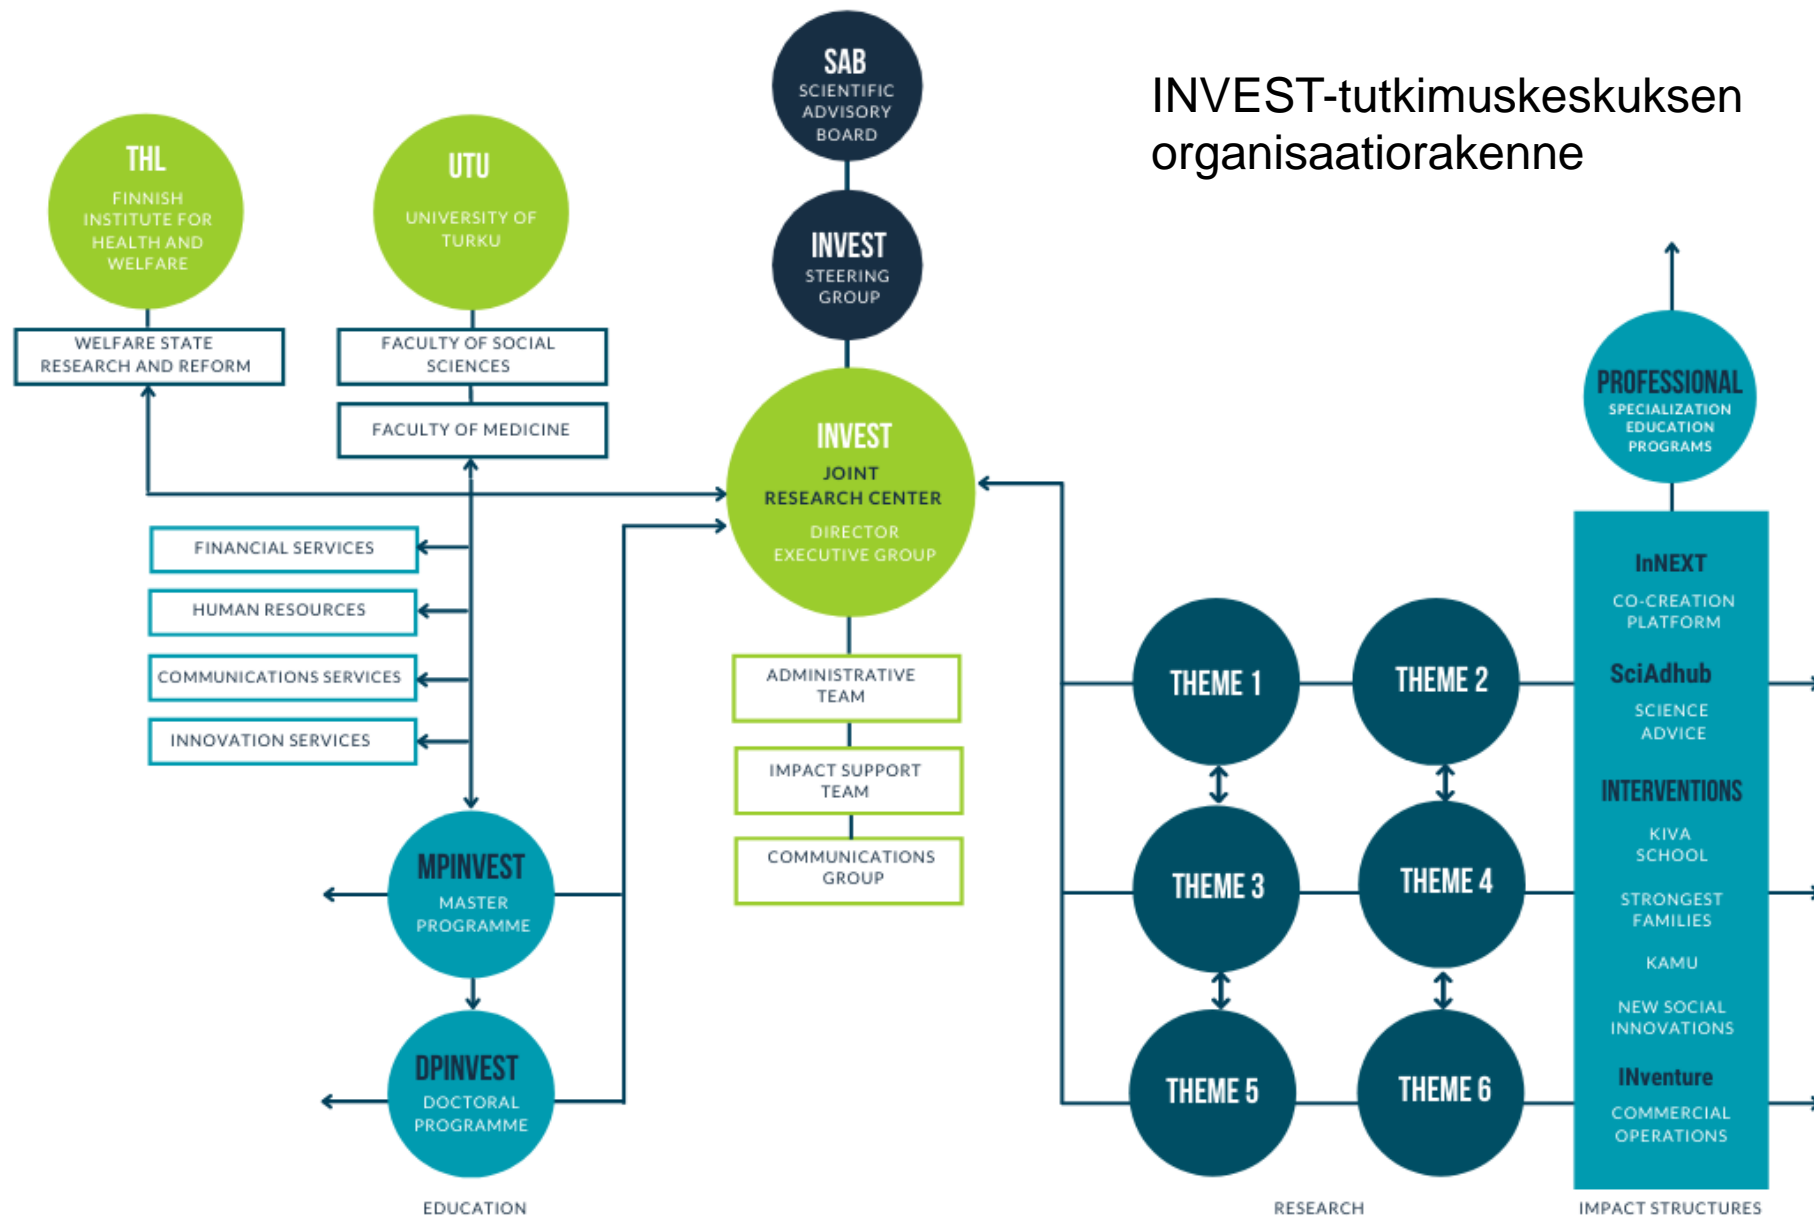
INVEST-tutkimuskeskuksen organisaatiorakenne

SAB
SCIENTIFIC ADVISORY BOARD

INVEST
STEERING GROUP

THL
FINNISH INSTITUTE FOR HEALTH AND WELFARE

UTU
UNIVERSITY OF TURKU

WELFARE STATE RESEARCH AND REFORM

FACULTY OF SOCIAL SCIENCES

FACULTY OF MEDICINE

INVEST
JOINT RESEARCH CENTER
DIRECTOR
EXECUTIVE GROUP

FINANCIAL SERVICES

HUMAN RESOURCES

COMMUNICATIONS SERVICES

INNOVATION SERVICES

ADMINISTRATIVE TEAM

IMPACT SUPPORT TEAM

COMMUNICATIONS GROUP

MPINVEST
MASTER PROGRAMME

DPINVEST
DOCTORAL PROGRAMME

PROFESSIONAL
SPECIALIZATION EDUCATION PROGRAMS

THEME 1

THEME 2

THEME 3

THEME 4

THEME 5

THEME 6

InNEXT
CO-CREATION PLATFORM

SciAdhub
SCIENCE ADVICE

INTERVENTIONS
KIVA SCHOOL
STRONGEST FAMILIES
KAMU
NEW SOCIAL INNOVATIONS

INventure
COMMERCIAL OPERATIONS

EDUCATION

RESEARCH

IMPACT STRUCTURES